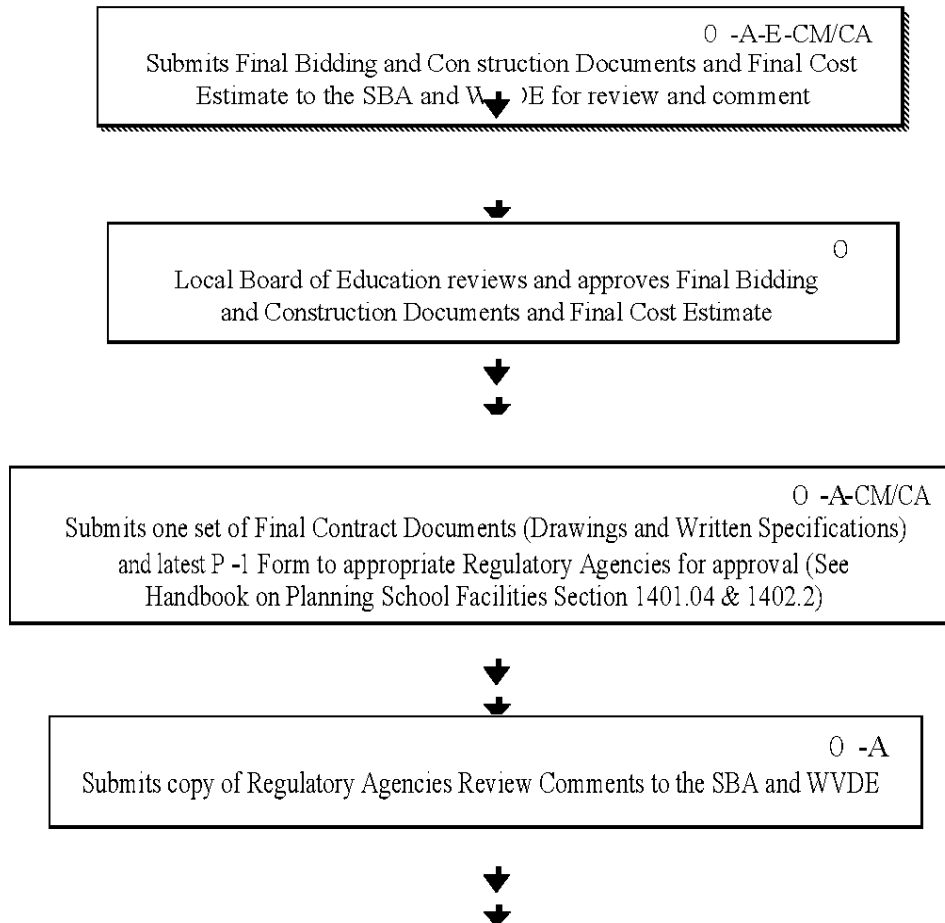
O -A-E-CM/CA
Submits Final Bidding and Con struction Documents and Final Cost Estimate to the SBA and W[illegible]E for review and comment

O
Local Board of Education reviews and approves Final Bidding and Construction Documents and Final Cost Estimate

O -A-CM/CA
Submits one set of Final Contract Documents (Drawings and Written Specifications) and latest P -1 Form to appropriate Regulatory Agencies for approval (See Handbook on Planning School Facilities Section 1401.04 & 1402.2)

O -A
Submits copy of Regulatory Agencies Review Comments to the SBA and WVDE